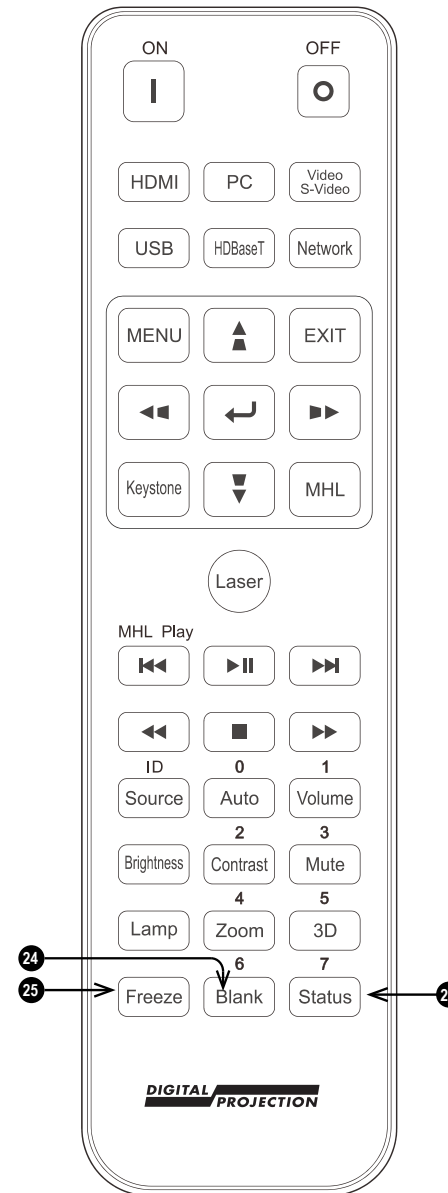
ON

OFF

I

O

HDMI

PC

Video S-Video

USB

HDBaseT

Network

MENU

EXIT

Keystone

MHL

Laser

MHL Play

ID

0

1

Source

Auto

Volume

2

3

Brightness

Contrast

Mute

4

5

Lamp

Zoom

3D

24

6

7

25

Freeze

Blank

Status

2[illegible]

DIGITAL PROJECTION